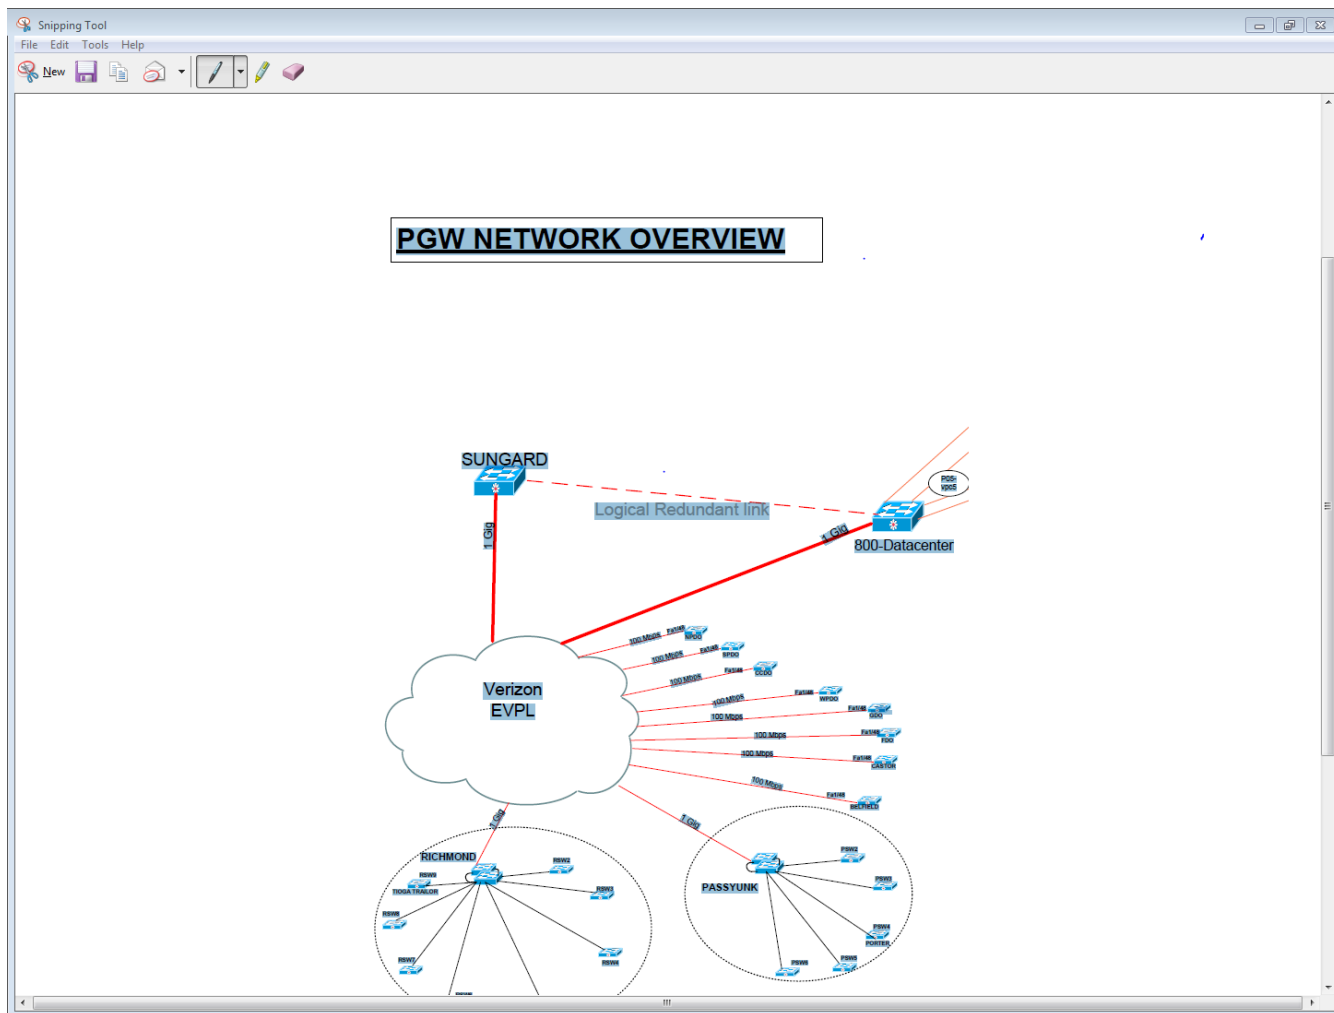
Snipping Tool
File Edit Tools Help
New

PGW NETWORK OVERVIEW

SUNGARD
1 Gig
Logical Redundant link
1 Gig
800-Datacenter
PCS-vpc5

Verizon EVPL

100 Mbps
Fa1/48
WPDO
100 Mbps
Fa1/48
SPDO
100 Mbps
Fa1/48
CCDO
100 Mbps
Fa1/48
WPDO
100 Mbps
Fa1/48
GDO
100 Mbps
Fa1/48
TDO
100 Mbps
Fa1/48
CASTOR
100 Mbps
Fa1/48
BELFIELD

1 Gig
RICHMOND
RSW2
RSW3
TIOGA TRAILOR
RSW3
RSW8
RSW7
RSW4
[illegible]

1 Gig
PASSYUNK
PSW2
PSW3
PSW4
PORTER
PSW5
PSW6